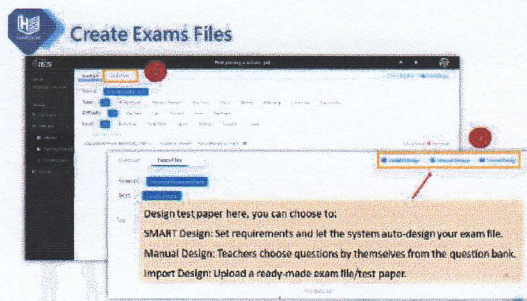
Create Exams Files

Question Exam Files

Design test paper here, you can choose to:

SMART Design: Set requirements and let the system auto-design your exam file.

Manual Design: Teachers choose questions by themselves from the question bank.

Import Design: Upload a ready-made exam file/test paper.